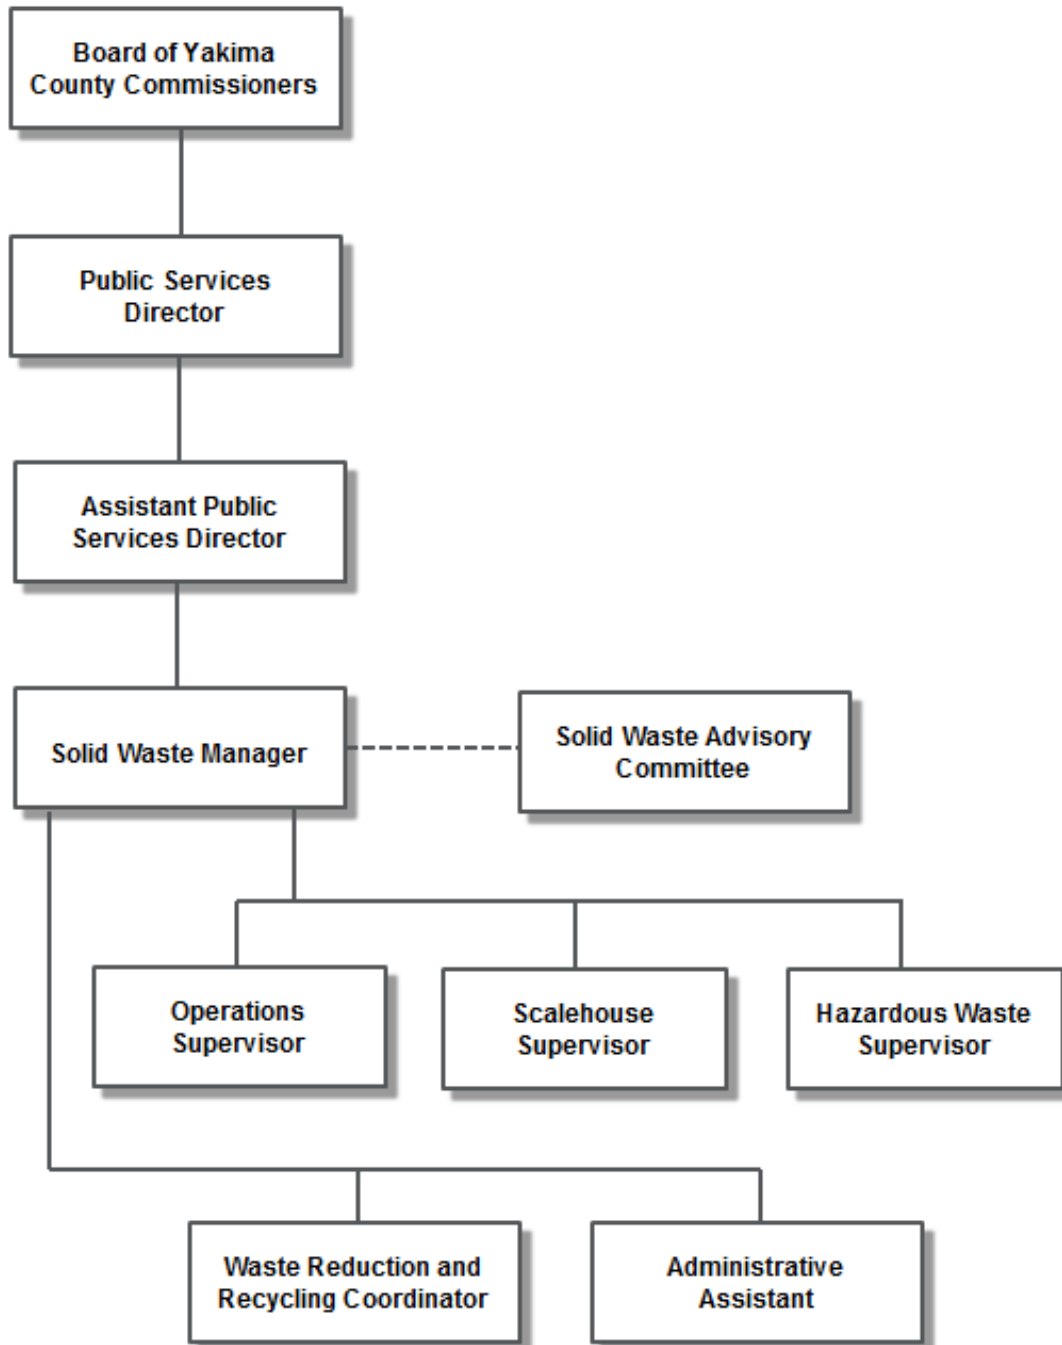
Board of Yakima County Commissioners

Public Services Director

Assistant Public Services Director

Solid Waste Manager

Solid Waste Advisory Committee

Operations Supervisor

Scalehouse Supervisor

Hazardous Waste Supervisor

Waste Reduction and Recycling Coordinator

Administrative Assistant